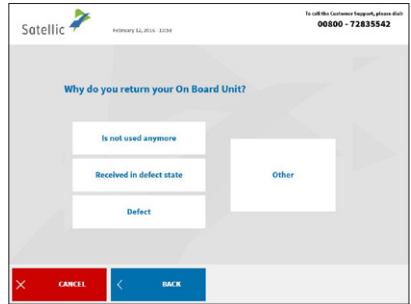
Satellic

February 12, 2016 - 12:34

To call the Customer Support, please dial:
00800 - 72835542

Why do you return your On Board Unit?

Is not used anymore

Received in defect state

Defect

Other

CANCEL

BACK